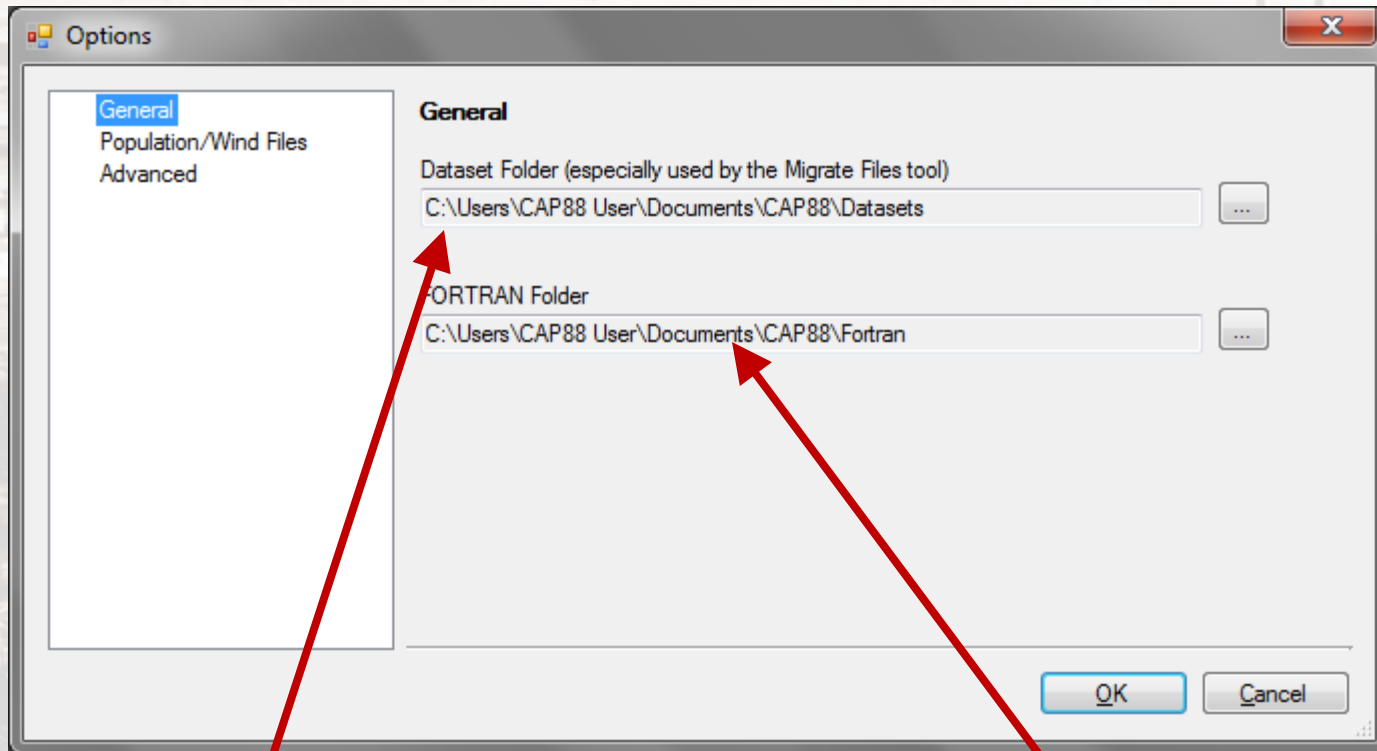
Options

General
Population/Wind Files
Advanced

General

Dataset Folder (especially used by the Migrate Files tool)
C:\Users\CAP88 User\Documents\CAP88\Datasets ...

FORTRAN Folder
C:\Users\CAP88 User\Documents\CAP88\Fortran ...

OK Cancel